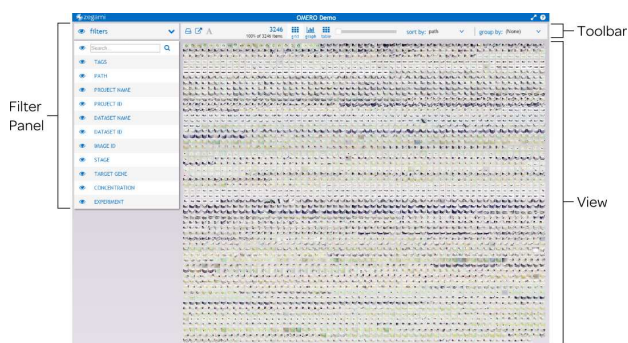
zegami
OMERO Demo
filters
Search...
TAGS
PATH
PROJECT NAME
PROJECT ID
DATASET NAME
DATASET ID
IMAGE ID
STAGE
TARGET GENE
CONCENTRATION
EXPERIMENT
3246
100% of 3246 items
grid graph table
sort by: path
group by: (None)
Toolbar
Filter Panel
View